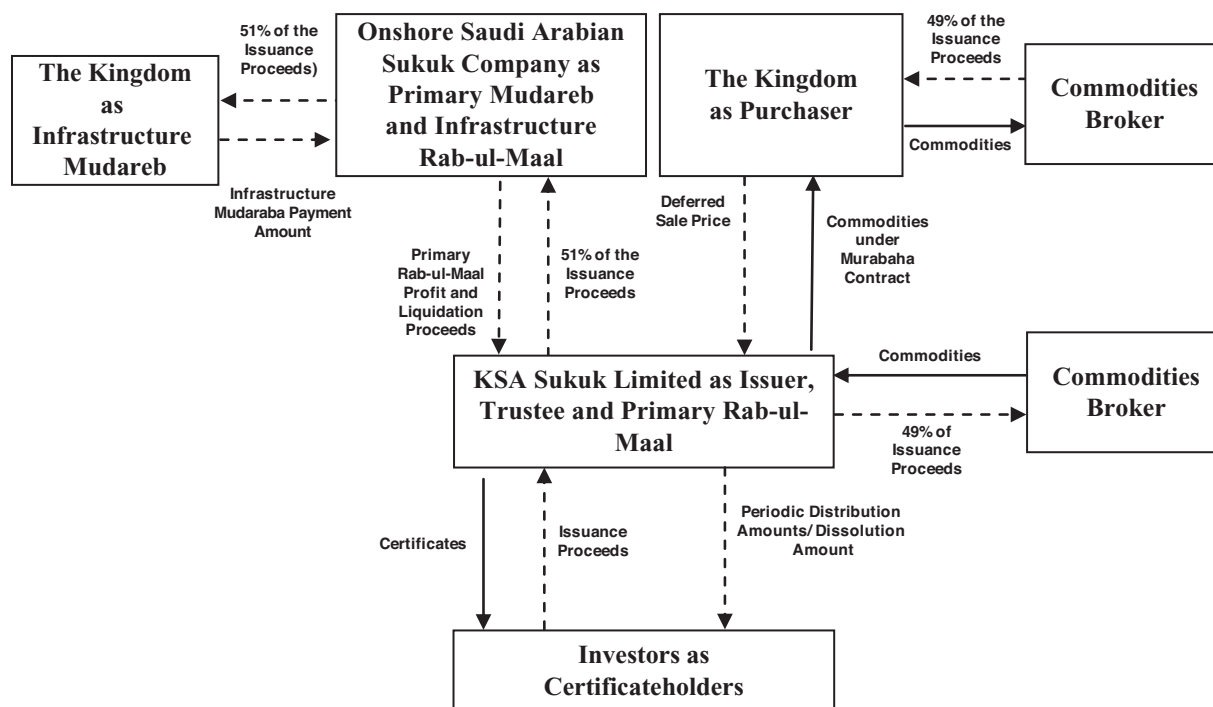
The Kingdom as Infrastructure Mudareb

51% of the Issuance Proceeds)

Onshore Saudi Arabian Sukuk Company as Primary Mudareb and Infrastructure Rab-ul-Maal

Infrastructure Mudaraba Payment Amount

The Kingdom as Purchaser

49% of the Issuance Proceeds

Commodities Broker

Commodities

Primary Rab-ul-Maal Profit and Liquidation Proceeds

51% of the Issuance Proceeds

Deferred Sale Price

Commodities under Murabaha Contract

Commodities

KSA Sukuk Limited as Issuer, Trustee and Primary Rab-ul-Maal

Commodities Broker

49% of Issuance Proceeds

Certificates

Issuance Proceeds

Periodic Distribution Amounts/ Dissolution Amount

Investors as Certificateholders